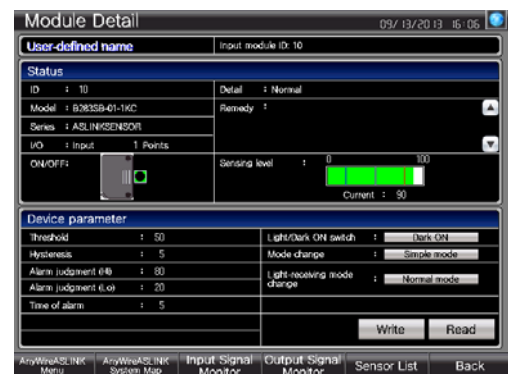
Module Detail

09/13/2013 16:06

User-defined name

Input module ID: 10

Status

ID : 10

Model : B283SB-01-1KC

Series : ASLINKSENSOR

I/O : Input 1 Points

ON/OFF:

Detail : Normal

Remedy :

Sensing level : 0 100

Current : 90

Device parameter

Threshold : 50

Hysteresis : 5

Alarm judgment (Hi) : 80

Alarm judgment (Lo) : 20

Time of alarm : 5

Light/Dark ON switch : Dark ON

Mode change : Simple mode

Light-receiving mode change : Normal mode

Write

Read

AnyWireASLINK Menu

AnyWireASLINK System Map

Input Signal Monitor

Output Signal Monitor

Sensor List

Back